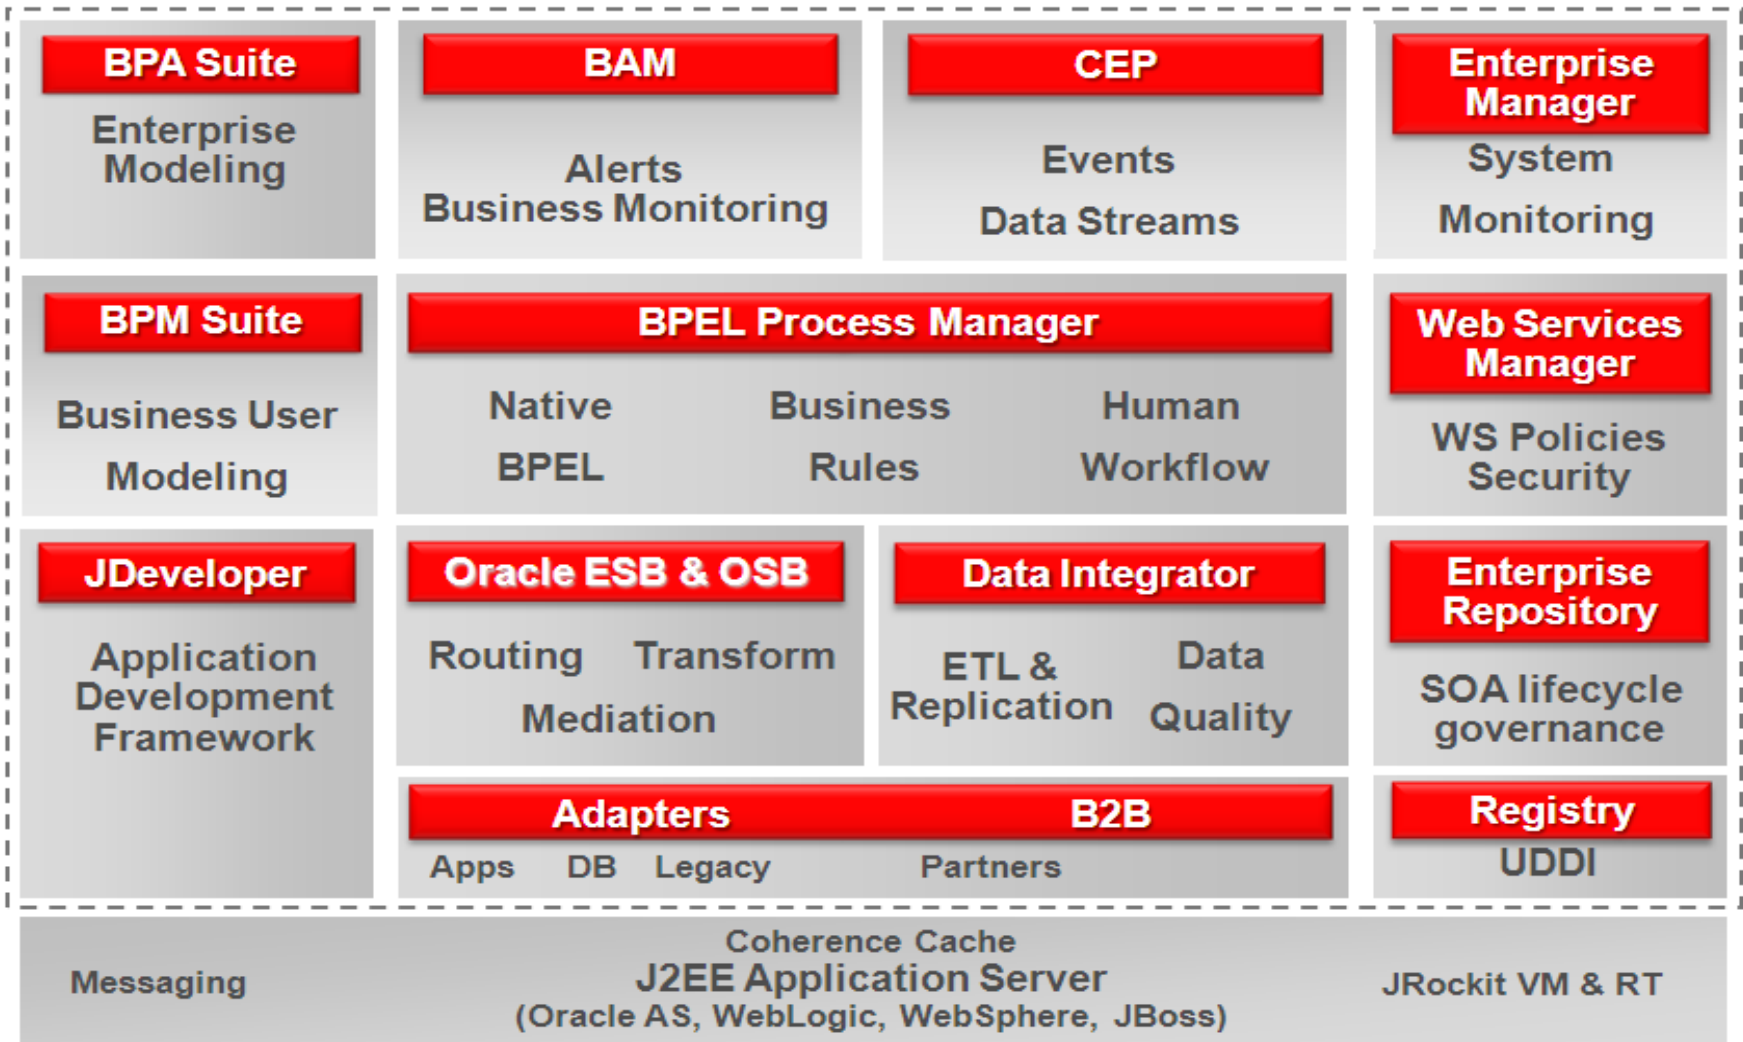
BPA Suite
Enterprise Modeling

BAM
Alerts
Business Monitoring

CEP
Events
Data Streams

Enterprise Manager
System
Monitoring

BPM Suite
Business User
Modeling

BPEL Process Manager
Native BPEL
Business Rules
Human Workflow

Web Services Manager
WS Policies Security

JDeveloper
Application Development Framework

Oracle ESB & OSB
Routing
Transform
Mediation

Data Integrator
ETL & Replication
Data Quality

Enterprise Repository
SOA lifecycle governance

Adapters
B2B
Apps DB Legacy
Partners

Registry
UDDI

Messaging
Coherence Cache
J2EE Application Server
(Oracle AS, WebLogic, WebSphere, JBoss)
JRockit VM & RT